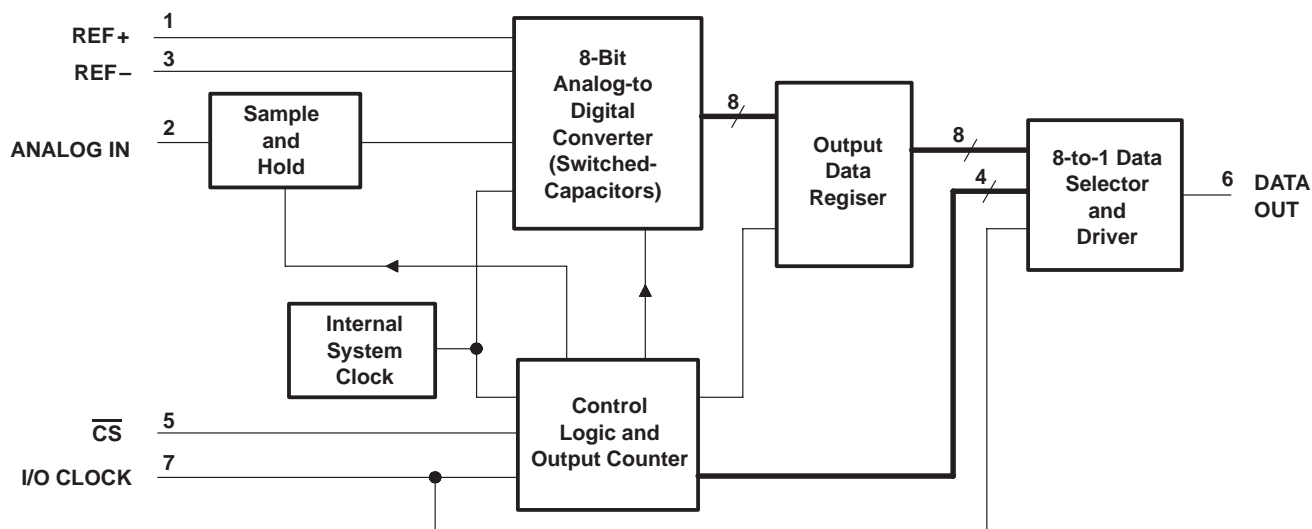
REF+ 1

REF– 3

ANALOG IN 2

Sample and Hold

8-Bit Analog-to Digital Converter (Switched-Capacitors)

8

Output Data Regiser

8

4

8-to-1 Data Selector and Driver

6 DATA OUT

Internal System Clock

Control Logic and Output Counter

$\overline{CS}$ 5

I/O CLOCK 7